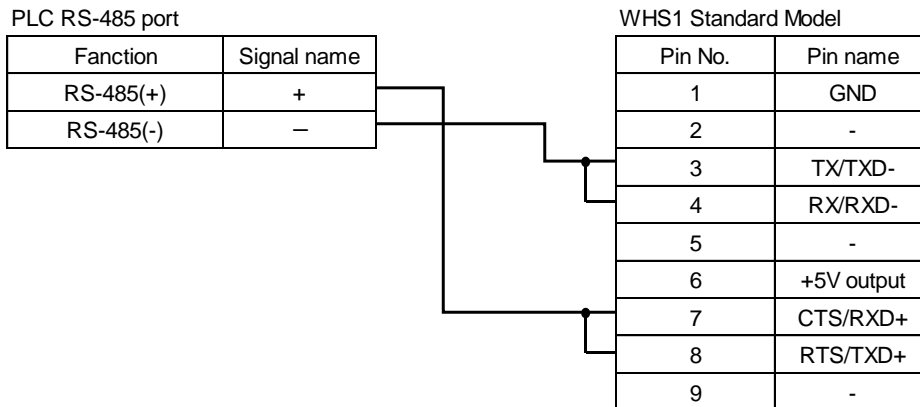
PLC RS-485 port

| Fanction | Signal name |
|---|---|
| RS-485(+) | + |
| RS-485(-) | − |

WHS1 Standard Model

| Pin No. | Pin name |
|---|---|
| 1 | GND |
| 2 | - |
| 3 | TX/TXD- |
| 4 | RX/RXD- |
| 5 | - |
| 6 | +5V output |
| 7 | CTS/RXD+ |
| 8 | RTS/TXD+ |
| 9 | - |